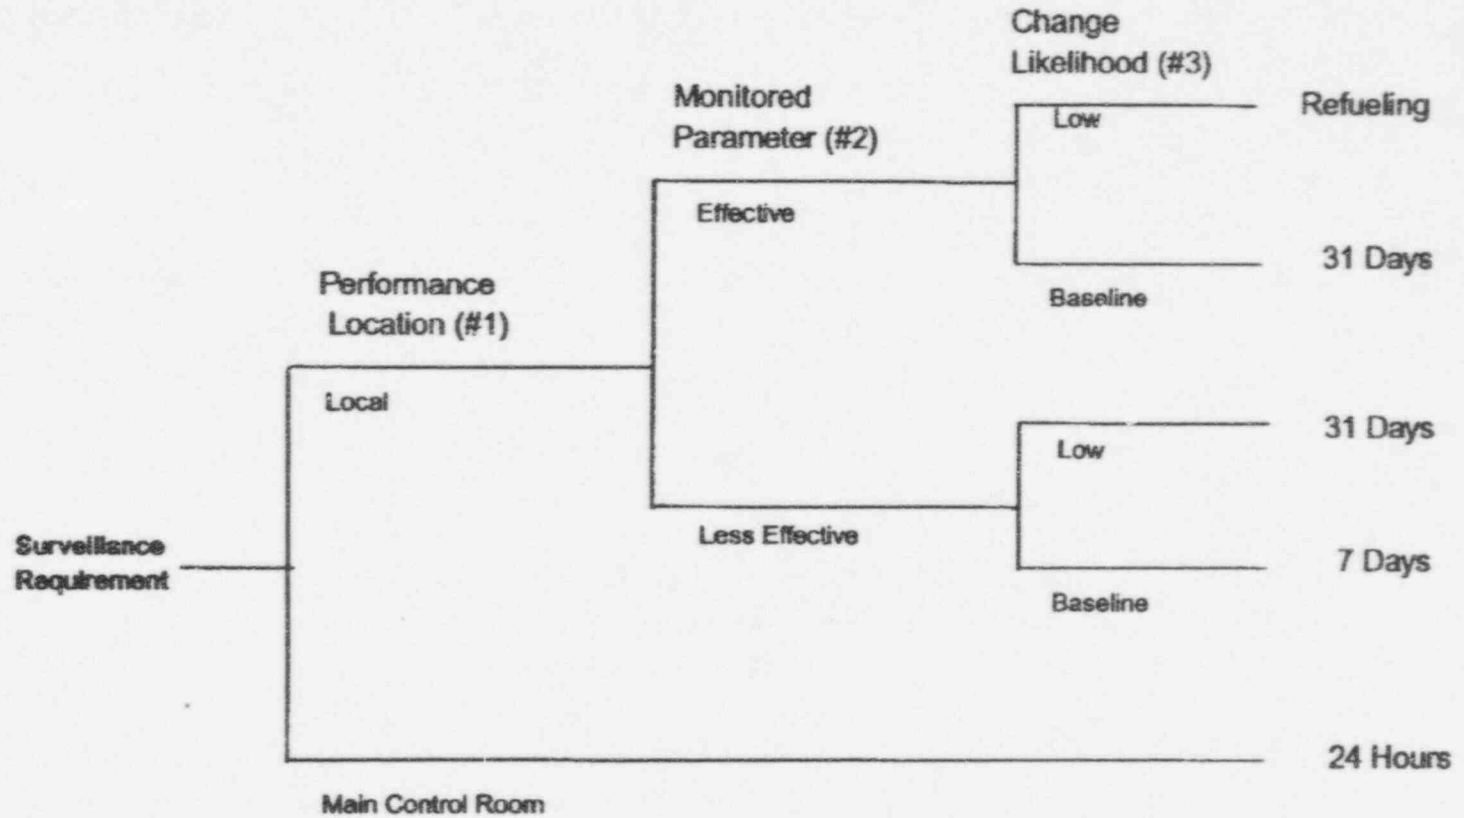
Change Likelihood (#3)

Monitored Parameter (#2)

Performance Location (#1)

Surveillance Requirement

Local

Effective

Low

Refueling

Baseline

31 Days

Less Effective

Low

31 Days

Baseline

7 Days

Main Control Room

24 Hours